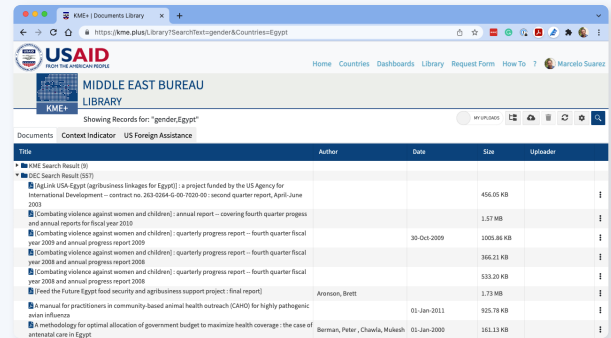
KME+ | Documents Library

https://kme.plus/Library?SearchText=gender&Countries=Egypt

USAID FROM THE AMERICAN PEOPLE

Home Countries Dashboards Library Request Form How To ? Marcelo Suarez

MIDDLE EAST BUREAU LIBRARY

KME+

Showing Records for: "gender,Egypt"

MY UPLOADS

Documents Context Indicator US Foreign Assistance

| Title | Author | Date | Size | Uploader |
|---|---|---|---|---|
| KME Search Result (9) | | | | |
| DEC Search Result (557) | | | | |
| [AgLink USA-Egypt (agribusiness linkages for Egypt)] : a project funded by the US Agency for International Development -- contract no. 263-0264-G-00-7020-00 : second quarter report, April-June 2003 | | | 456.05 KB | |
| [Combating violence against women and children] : annual report -- covering fourth quarter progess and annual reports for fiscal year 2010 | | | 1.57 MB | |
| [Combating violence against women and children] : quarterly progress report -- fourth quarter fiscal year 2009 and annual progress report 2009 | | 30-Oct-2009 | 1005.86 KB | |
| [Combating violence against women and children] : quarterly progress report -- fourth quarter fiscal year 2008 and annual progress report 2008 | | | 366.21 KB | |
| [Combating violence against women and children] : quarterly progress report -- fourth quarter fiscal year 2008 and annual progress report 2008 | | | 533.20 KB | |
| [Feed the Future Egypt food security and agribusiness support project : final report] | Aronson, Brett | | 1.73 MB | |
| A manual for practitioners in community-based animal health outreach (CAHO) for highly pathogenic avian influenza | | 01-Jan-2011 | 925.78 KB | |
| A methodology for optimal allocation of government budget to maximize health coverage : the case of antenatal care in Egypt | Berman, Peter , Chawla, Mukesh | 01-Jan-2000 | 161.13 KB | |